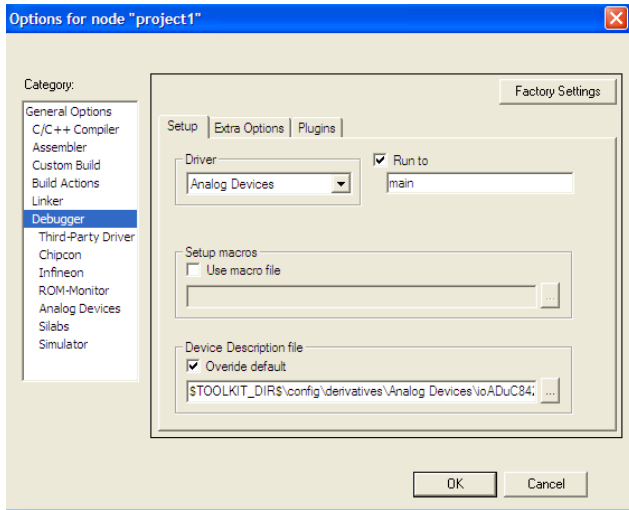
Options for node "project1"

Category:

General Options
C/C++ Compiler
Assembler
Custom Build
Build Actions
Linker
Debugger
Third-Party Driver
Chipcon
Infineon
ROM-Monitor
Analog Devices
Silabs
Simulator

Factory Settings

Setup | Extra Options | Plugins

Driver
Analog Devices

Run to
main

Setup macros
Use macro file

...

Device Description file
Overide default
$TOOLKIT_DIR$\config\derivatives\Analog Devices\ioADuC84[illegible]
...

OK
Cancel